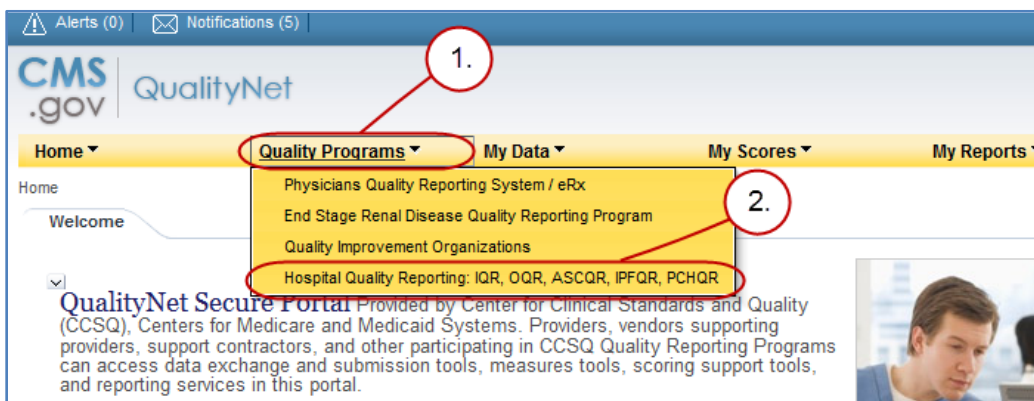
Alerts (0) Notifications (5)

CMS .gov QualityNet

1.

Home ▾ Quality Programs ▾ My Data ▾ My Scores ▾ My Reports ▾

Home

Welcome

Physicians Quality Reporting System / eRx
End Stage Renal Disease Quality Reporting Program
Quality Improvement Organizations
Hospital Quality Reporting: IQR, OQR, ASCQR, IPFQR, PCHQR

2.

QualityNet Secure Portal Provided by Center for Clinical Standards and Quality (CCSQ), Centers for Medicare and Medicaid Systems. Providers, vendors supporting providers, support contractors, and other participating in CCSQ Quality Reporting Programs can access data exchange and submission tools, measures tools, scoring support tools, and reporting services in this portal.